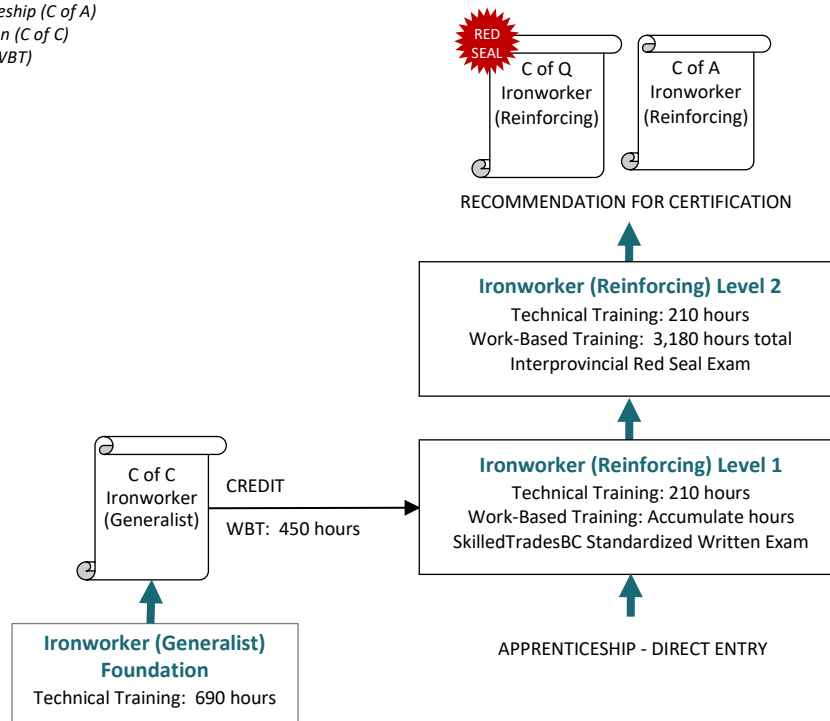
eship (C of A)
n (C of C)
WBT)

RED SEAL

C of Q Ironworker (Reinforcing)

C of A Ironworker (Reinforcing)

RECOMMENDATION FOR CERTIFICATION

Ironworker (Reinforcing) Level 2
Technical Training: 210 hours
Work-Based Training: 3,180 hours total
Interprovincial Red Seal Exam

C of C Ironworker (Generalist)

CREDIT
WBT: 450 hours

Ironworker (Reinforcing) Level 1
Technical Training: 210 hours
Work-Based Training: Accumulate hours
SkilledTradesBC Standardized Written Exam

Ironworker (Generalist) Foundation
Technical Training: 690 hours

APPRENTICESHIP - DIRECT ENTRY